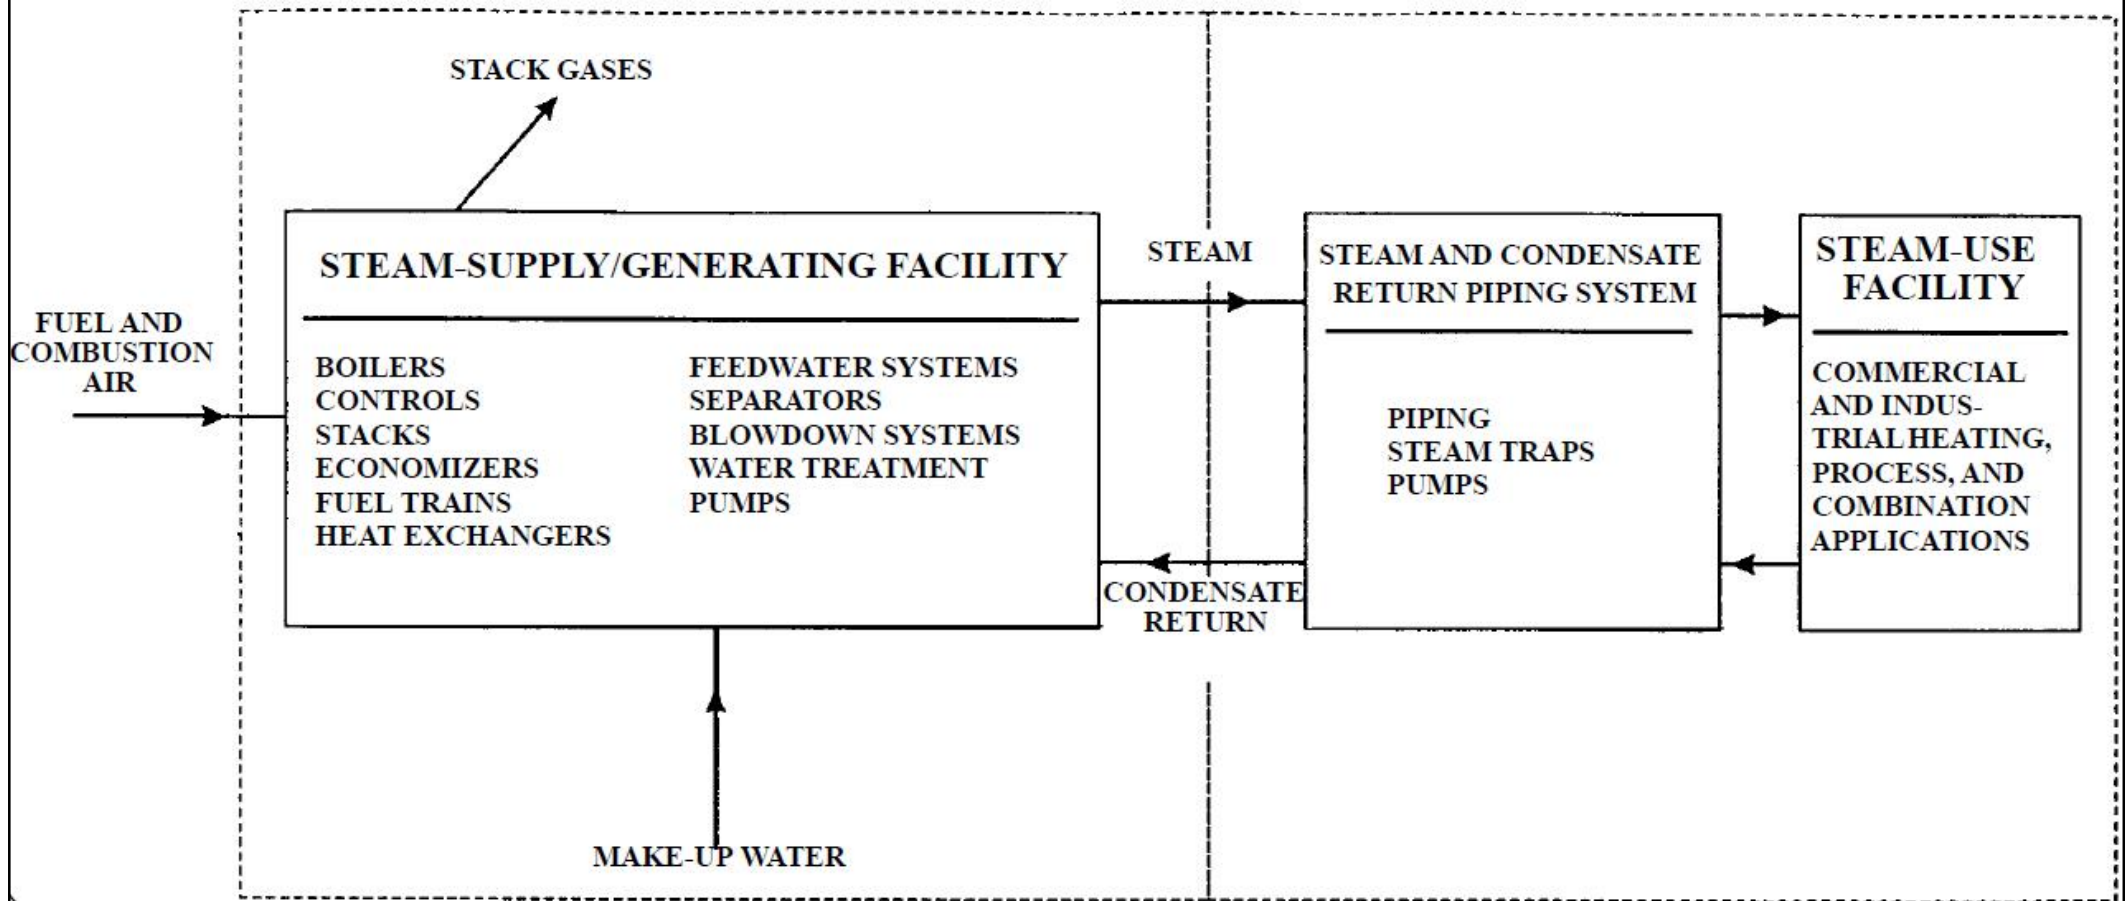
STACK GASES

FUEL AND COMBUSTION AIR

STEAM-SUPPLY/GENERATING FACILITY

BOILERS
CONTROLS
STACKS
ECONOMIZERS
FUEL TRAINS
HEAT EXCHANGERS

FEEDWATER SYSTEMS
SEPARATORS
BLOWDOWN SYSTEMS
WATER TREATMENT
PUMPS

STEAM

CONDENSATE RETURN

STEAM AND CONDENSATE RETURN PIPING SYSTEM

PIPING
STEAM TRAPS
PUMPS

STEAM-USE FACILITY

COMMERCIAL AND INDUSTRIAL HEATING, PROCESS, AND COMBINATION APPLICATIONS

MAKE-UP WATER